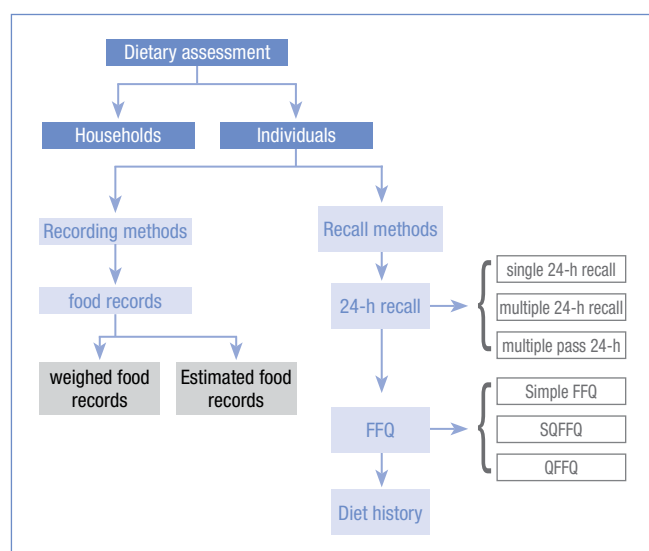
Dietary assessment

Households

Individuals

Recording methods

food records

weighed food records

Estimated food records

Recall methods

24-h recall

single 24-h recall

multiple 24-h recall

multiple pass 24-h

FFQ

Simple FFQ

SQFFQ

QFFQ

Diet history